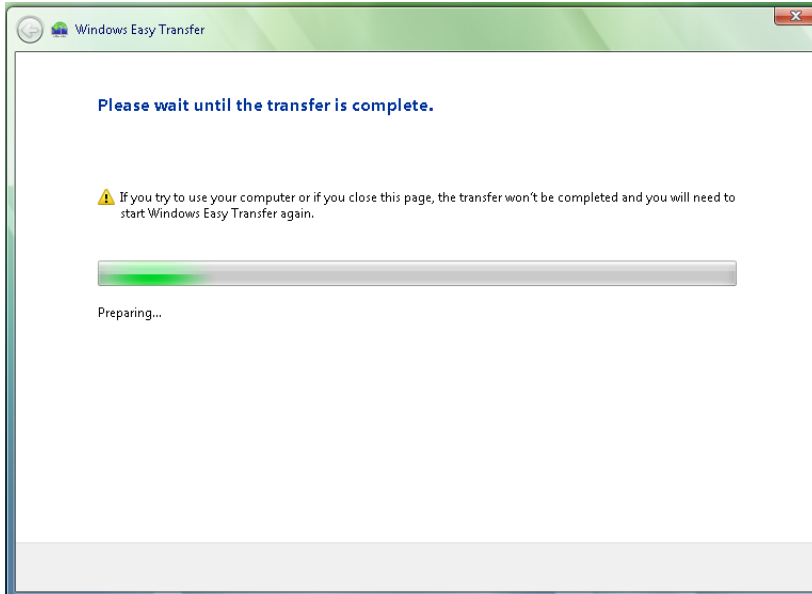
Windows Easy Transfer

Please wait until the transfer is complete.

If you try to use your computer or if you close this page, the transfer won't be completed and you will need to start Windows Easy Transfer again.

Preparing...